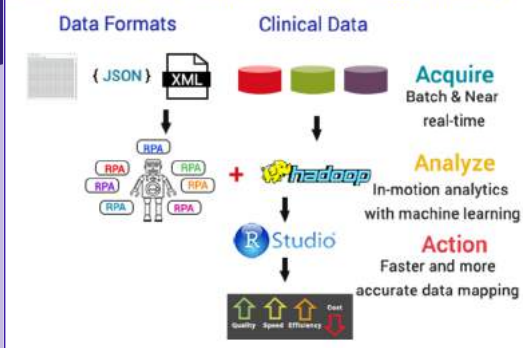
Data Formats

Clinical Data

{ JSON }

XML

RPA
RPA
RPA
RPA
RPA
RPA
RPA

+

hadoop

R Studio

Quality Speed Efficiency Cost

Acquire
Batch & Near real-time

Analyze
In-motion analytics with machine learning

Action
Faster and more accurate data mapping